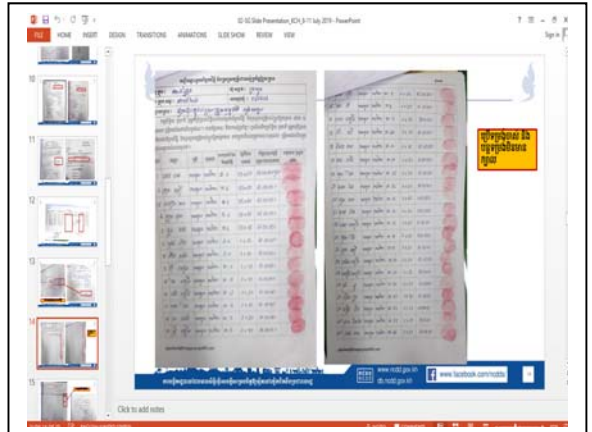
02-SG Slide Presentation_KCH_9-11 July 2019 - PowerPoint

FILE HOME INSERT DESIGN TRANSITIONS ANIMATIONS SLIDE SHOW REVIEW VIEW

Sign in

10

11

12

13

14

15

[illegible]

www.ncdd.gov.kh
db.ncdd.gov.kh

www.facebook.com/ncdds

Click to add notes